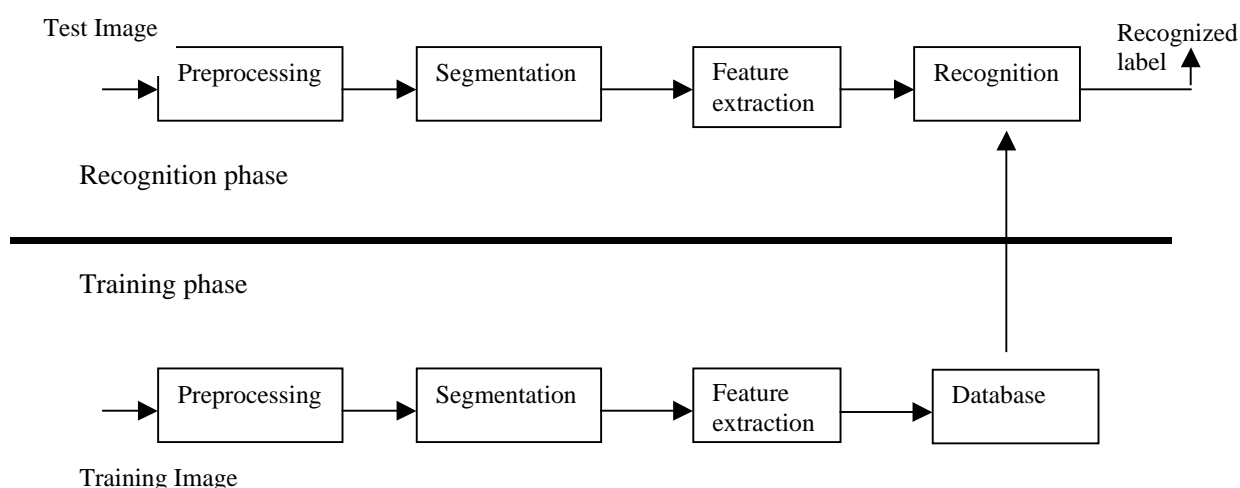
Test Image

Preprocessing

Segmentation

Feature extraction

Recognition

Recognized label

Recognition phase

Training phase

Preprocessing

Segmentation

Feature extraction

Database

Training Image